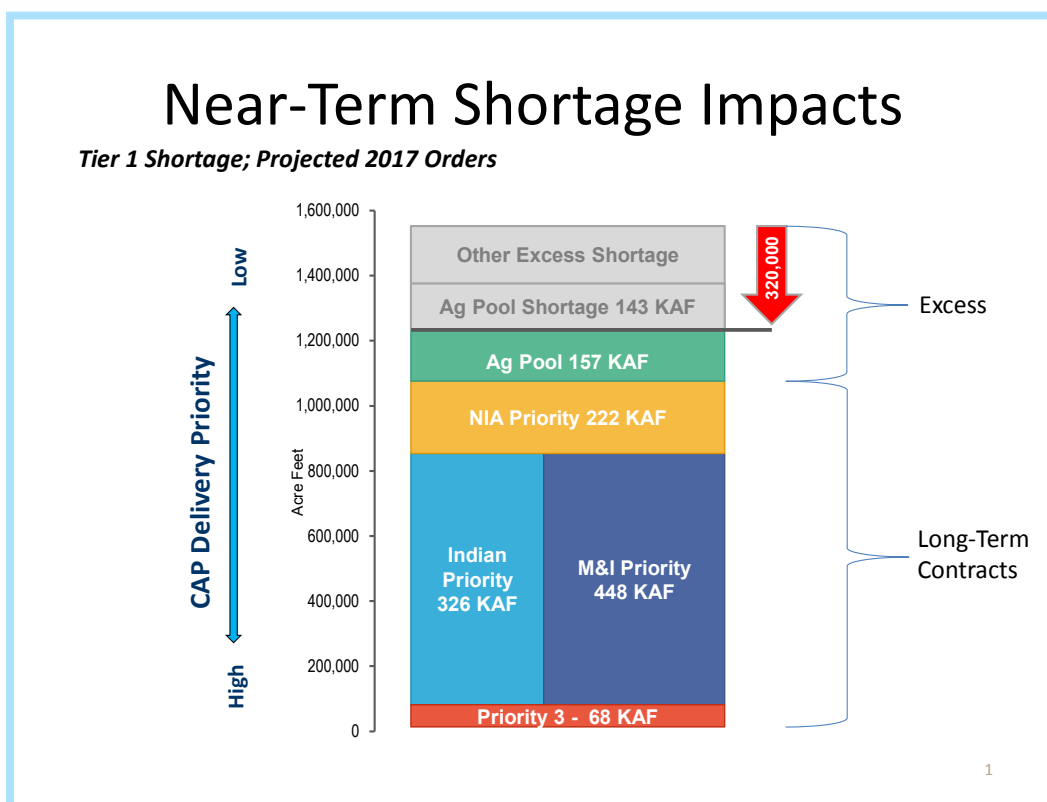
Near-Term Shortage Impacts

Tier 1 Shortage; Projected 2017 Orders

Low

CAP Delivery Priority

High

Acre Feet

1,600,000
1,400,000
1,200,000
1,000,000
800,000
600,000
400,000
200,000
0

Other Excess Shortage

Ag Pool Shortage 143 KAF

320,000

Ag Pool 157 KAF

NIA Priority 222 KAF

Indian Priority 326 KAF

M&I Priority 448 KAF

Priority 3 - 68 KAF

Excess

Long-Term Contracts

1